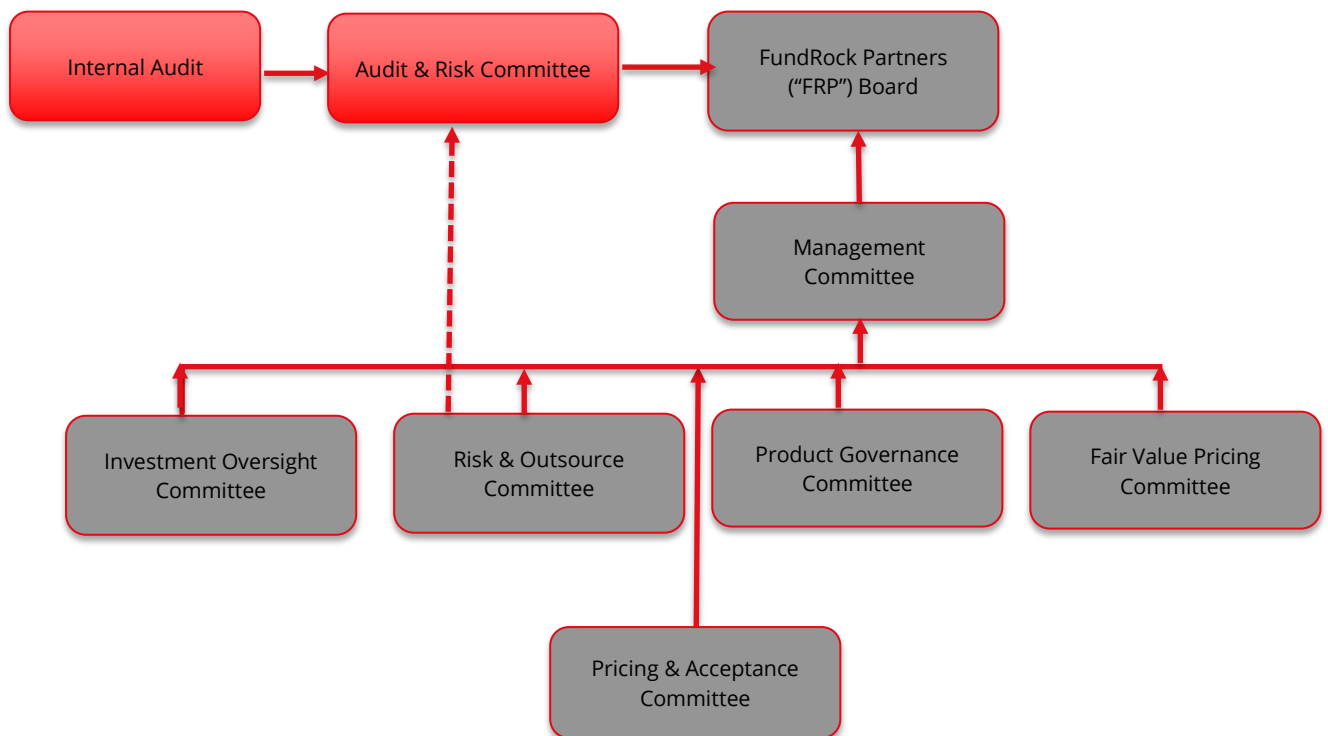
Internal Audit

Audit & Risk Committee

FundRock Partners ("FRP") Board

Management Committee

Investment Oversight Committee

Risk & Outsource Committee

Product Governance Committee

Fair Value Pricing Committee

Pricing & Acceptance Committee